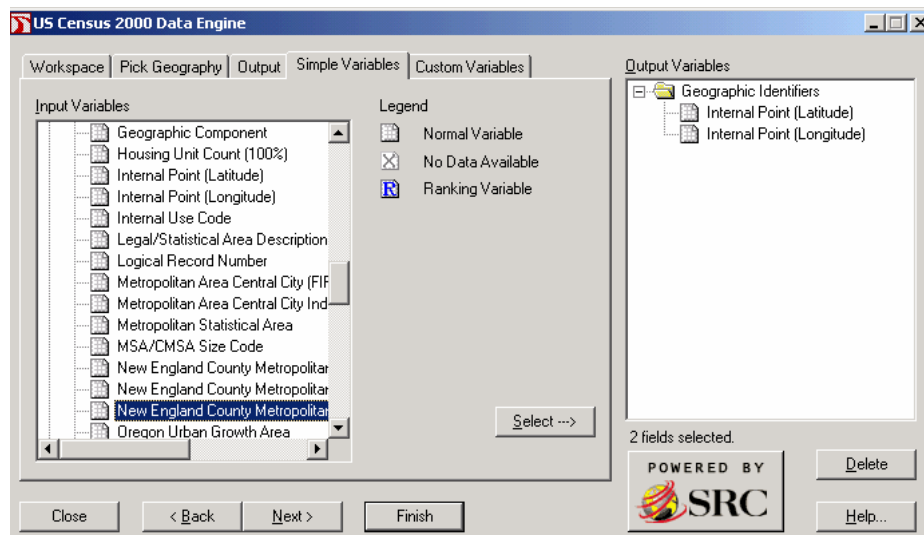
US Census 2000 Data Engine

Workspace | Pick Geography | Output | Simple Variables | Custom Variables

Input Variables

Geographic Component
Housing Unit Count (100%)
Internal Point (Latitude)
Internal Point (Longitude)
Internal Use Code
Legal/Statistical Area Description
Logical Record Number
Metropolitan Area Central City (FIF
Metropolitan Area Central City Ind
Metropolitan Statistical Area
MSA/CMSA Size Code
New England County Metropolitar
New England County Metropolitar
New England County Metropolitar
Oregon Urban Growth Area

Legend
Normal Variable
No Data Available
Ranking Variable

Select --->

Output Variables
Geographic Identifiers
Internal Point (Latitude)
Internal Point (Longitude)

2 fields selected.

POWERED BY
SRC

Delete

Help...

Close | < Back | Next > | Finish